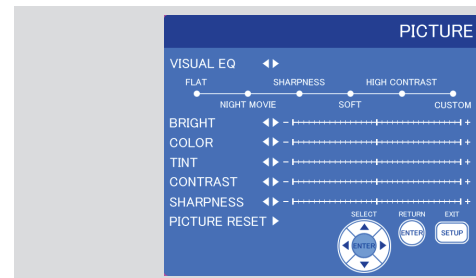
PICTURE

VISUAL EQ ◀▶

FLAT SHARPNESS HIGH CONTRAST

NIGHT MOVIE SOFT CUSTOM

BRIGHT ◀▶ – +

COLOR ◀▶ – +

TINT ◀▶ – +

CONTRAST ◀▶ – +

SHARPNESS ◀▶ – +

PICTURE RESET ▶

SELECT RETURN EXIT

ENTER ENTER SETUP